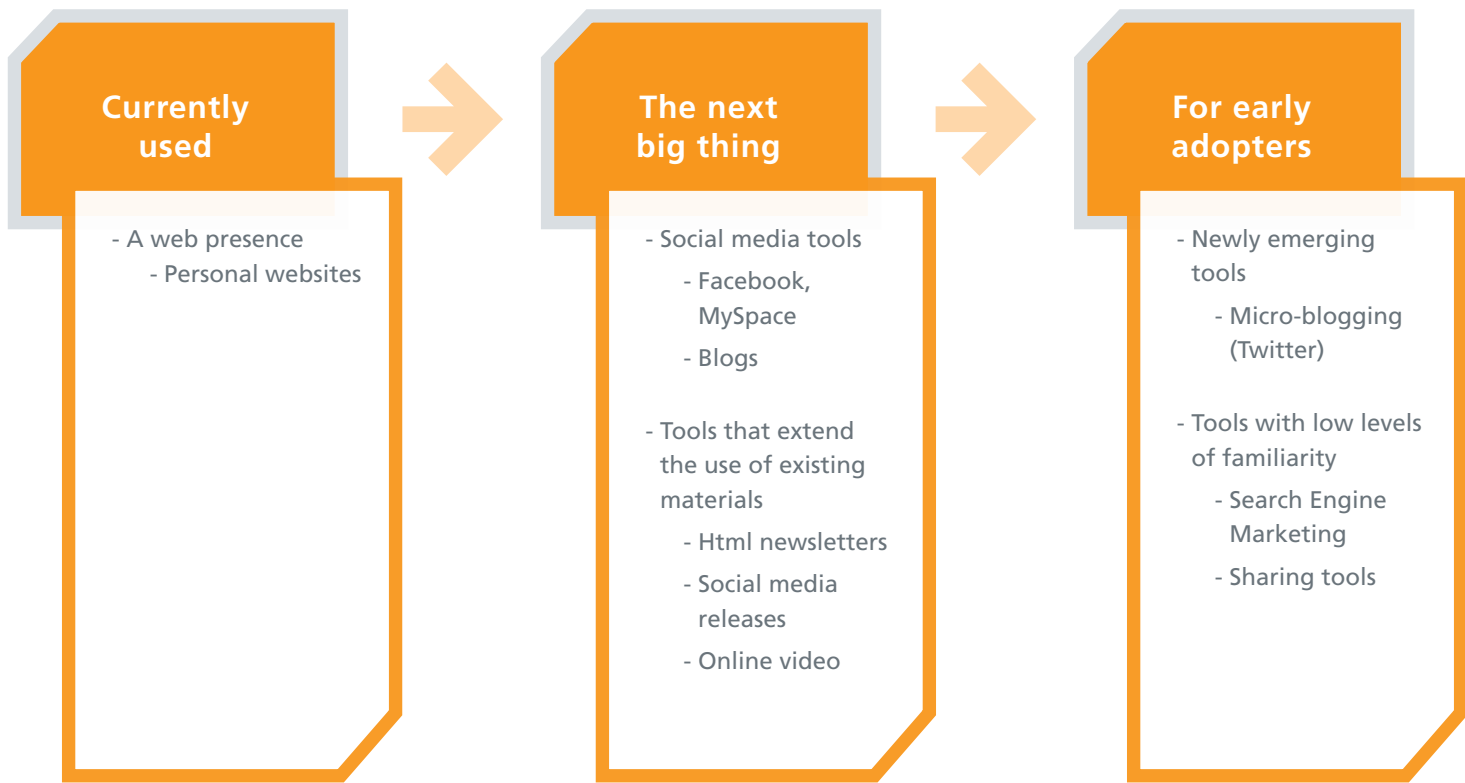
Currently used

- A web presence
- Personal websites

The next big thing

- Social media tools
- Facebook, MySpace
- Blogs

- Tools that extend the use of existing materials
- Html newsletters
- Social media releases
- Online video

For early adopters

- Newly emerging tools
- Micro-blogging (Twitter)

- Tools with low levels of familiarity
- Search Engine Marketing
- Sharing tools